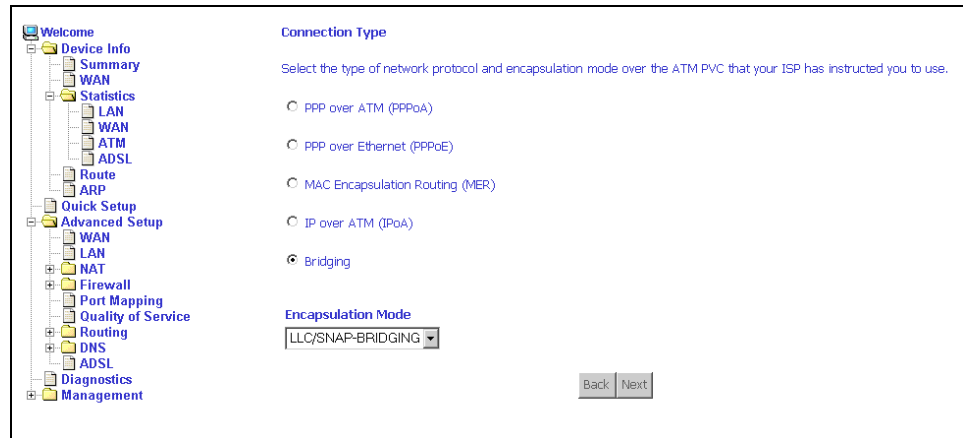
Welcome
Device Info
Summary
WAN
Statistics
LAN
WAN
ATM
ADSL
Route
ARP
Quick Setup
Advanced Setup
WAN
LAN
NAT
Firewall
Port Mapping
Quality of Service
Routing
DNS
ADSL
Diagnostics
Management

Connection Type

Select the type of network protocol and encapsulation mode over the ATM PVC that your ISP has instructed you to use.

PPP over ATM (PPPoA)

PPP over Ethernet (PPPoE)

MAC Encapsulation Routing (MER)

IP over ATM (IPoA)

Bridging

Encapsulation Mode

LLC/SNAP-BRIDGING

Back Next